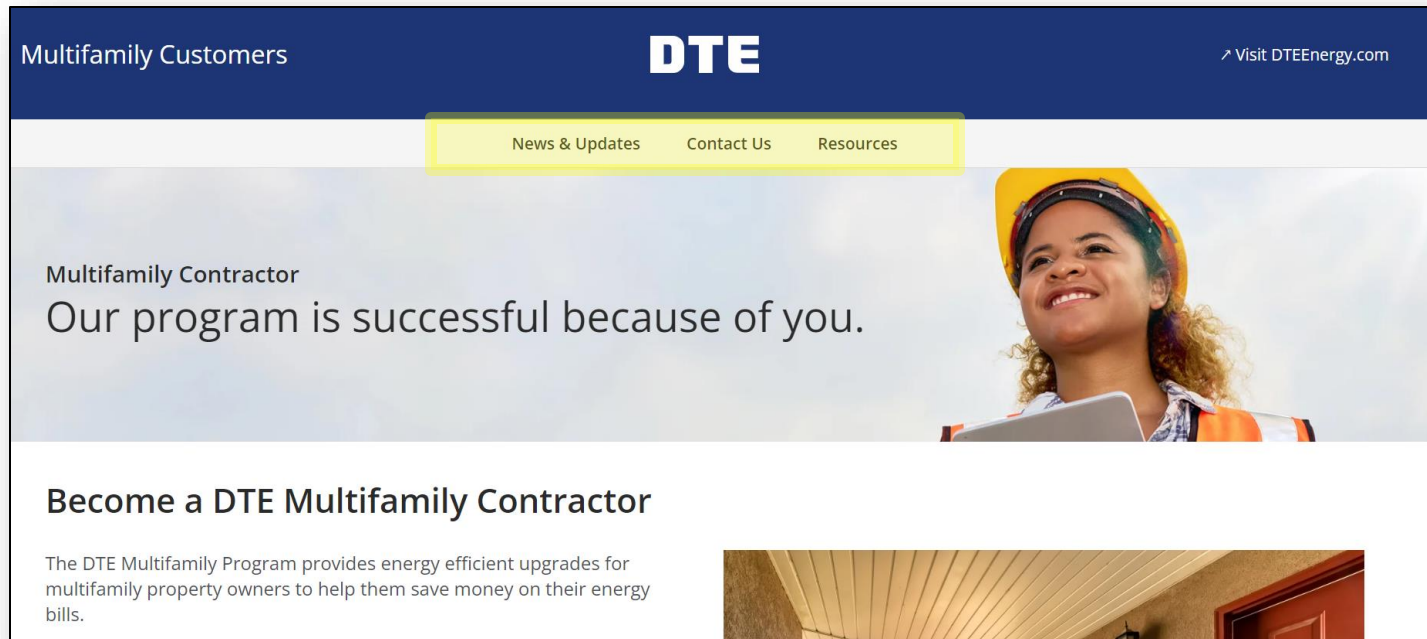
Multifamily Customers

DTE

↗ Visit DTEEnergy.com

News & Updates Contact Us Resources

Multifamily Contractor

Our program is successful because of you.

Become a DTE Multifamily Contractor

The DTE Multifamily Program provides energy efficient upgrades for multifamily property owners to help them save money on their energy bills.